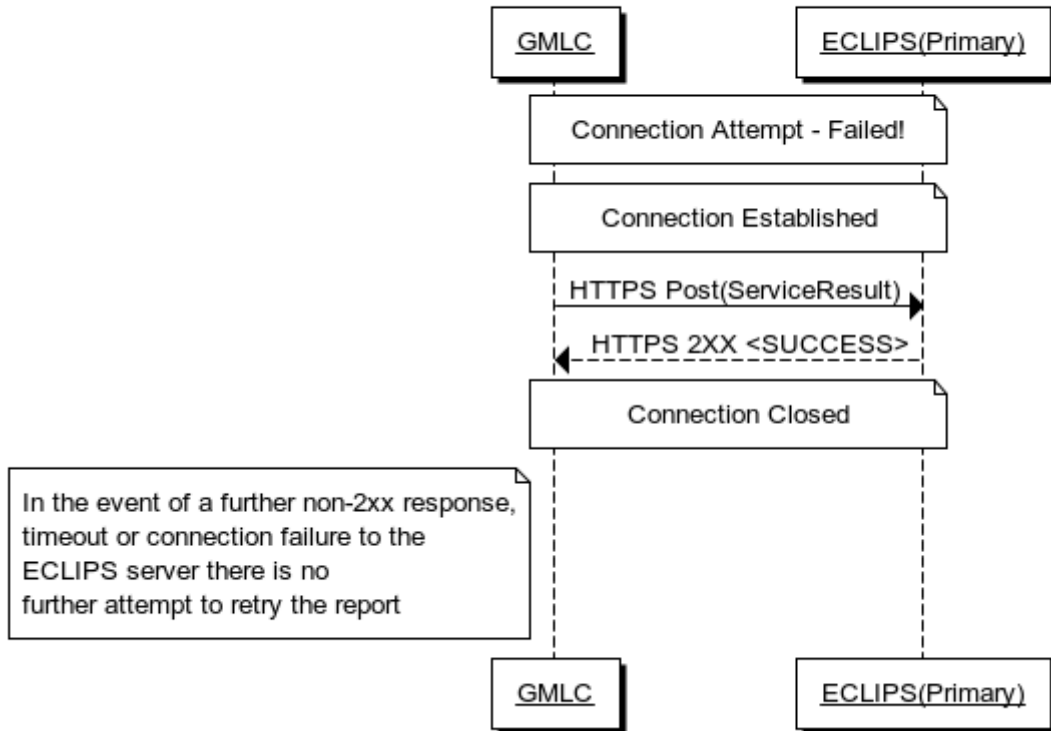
GMLC

ECLIPS(Primary)

Connection Attempt - Failed!

Connection Established

HTTPS Post(ServiceResult)

HTTPS 2XX <SUCCESS>

Connection Closed

In the event of a further non-2xx response, timeout or connection failure to the ECLIPS server there is no further attempt to retry the report

GMLC

ECLIPS(Primary)